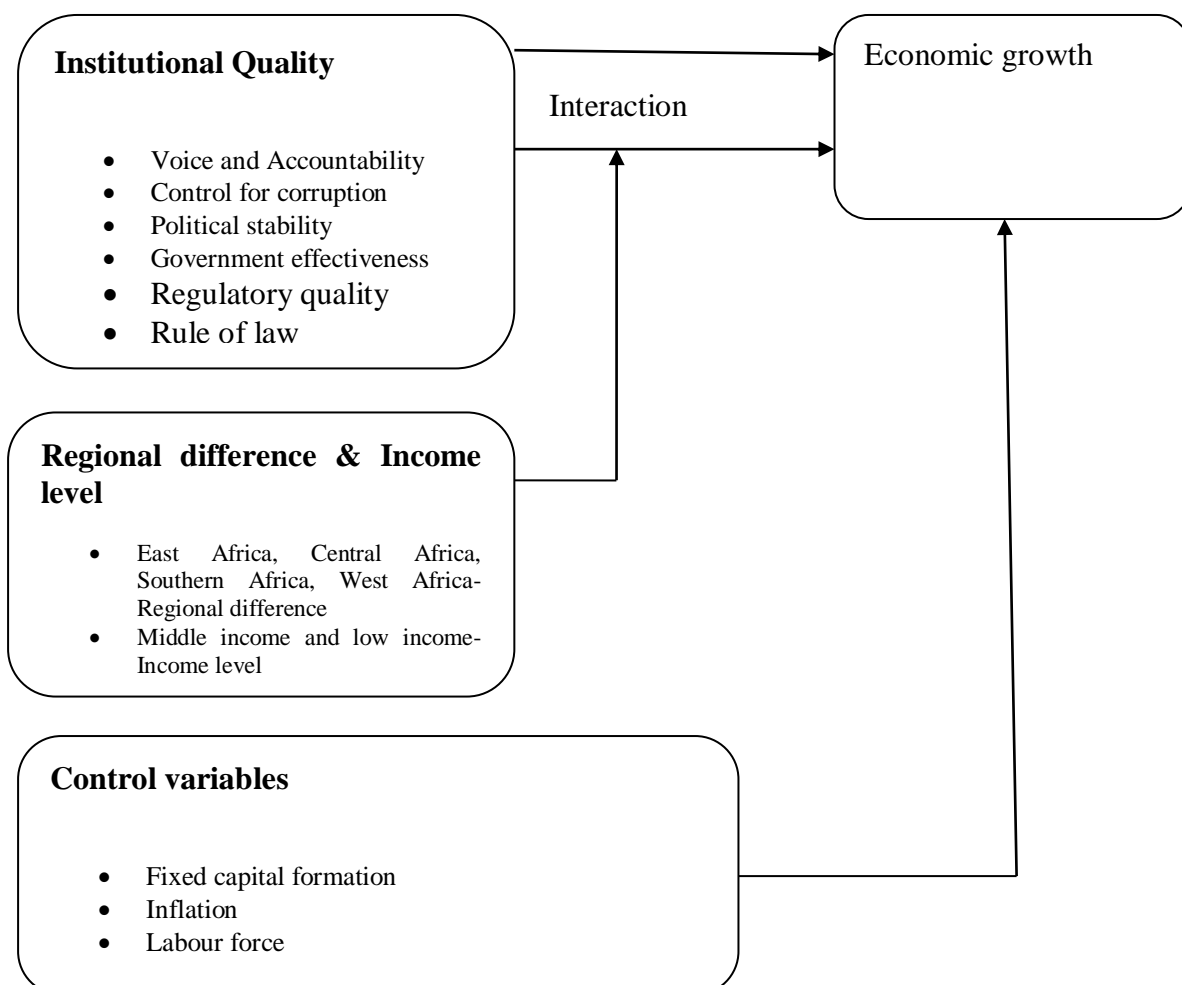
**Institutional Quality**

- Voice and Accountability
- Control for corruption
- Political stability
- Government effectiveness
- Regulatory quality
- Rule of law

Interaction

Economic growth

**Regional difference & Income level**

- East Africa, Central Africa, Southern Africa, West Africa-Regional difference
- Middle income and low income-Income level

**Control variables**

- Fixed capital formation
- Inflation
- Labour force